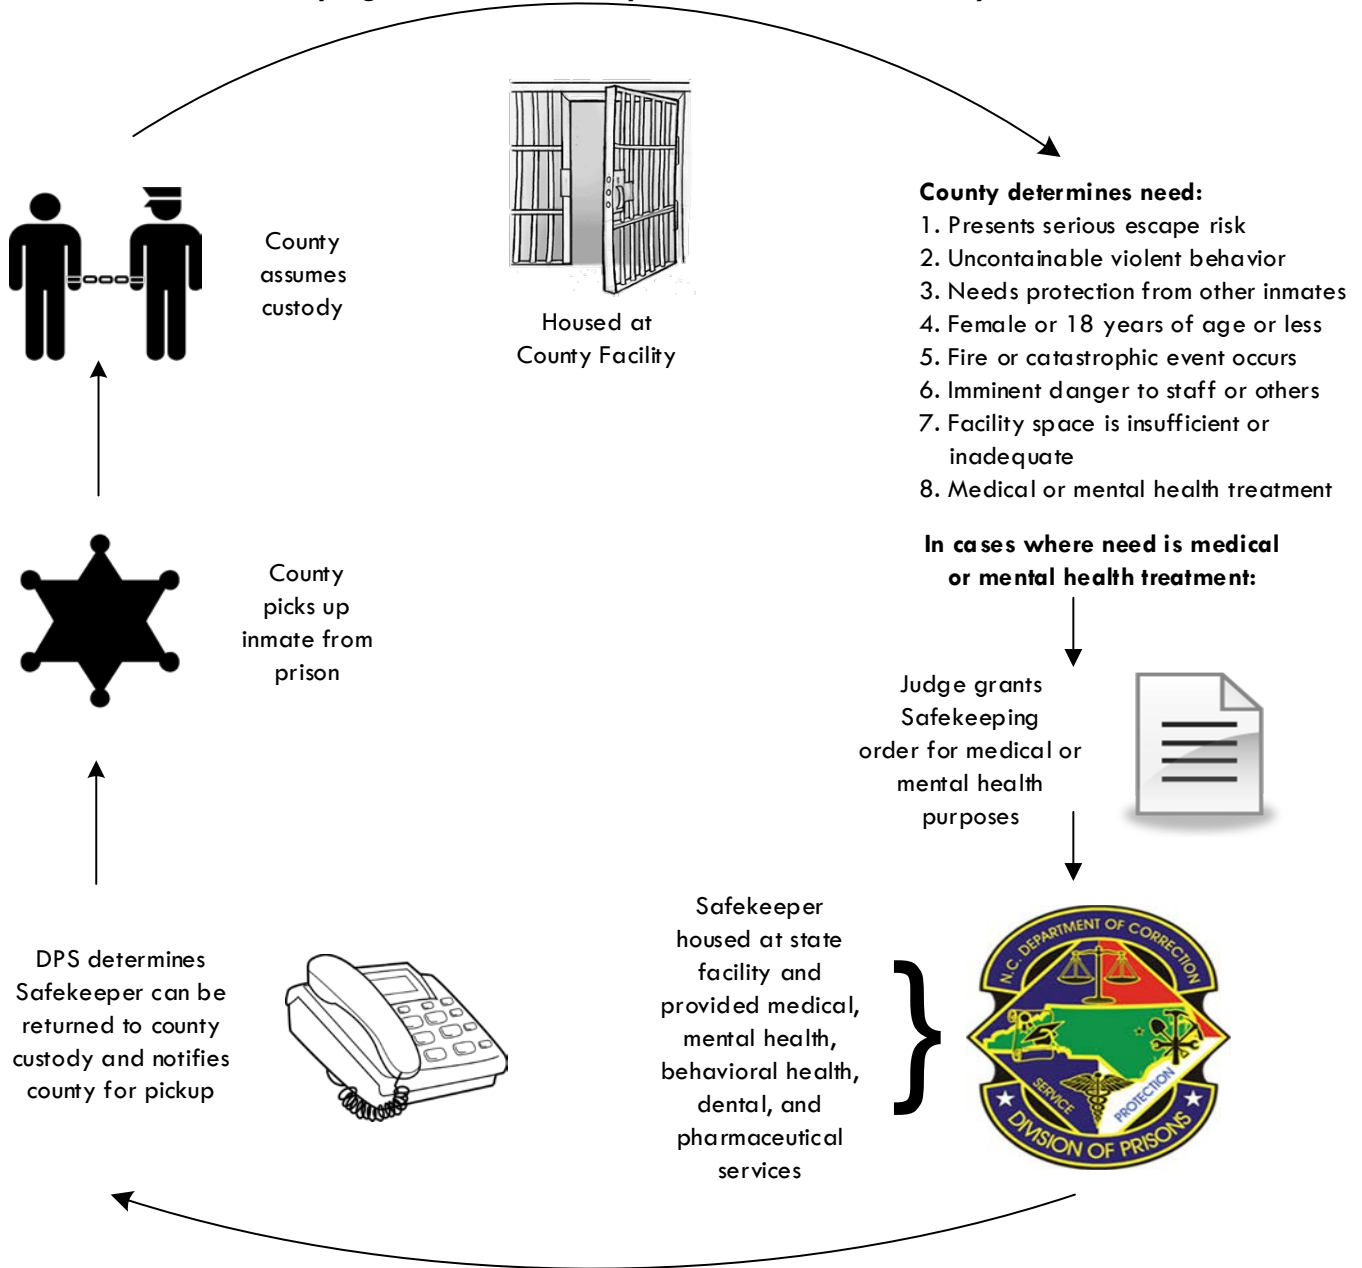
Housed at County Facility

County determines need:
1. Presents serious escape risk
2. Uncontainable violent behavior
3. Needs protection from other inmates
4. Female or 18 years of age or less
5. Fire or catastrophic event occurs
6. Imminent danger to staff or others
7. Facility space is insufficient or inadequate
8. Medical or mental health treatment

In cases where need is medical or mental health treatment:

Judge grants Safekeeping order for medical or mental health purposes

Safekeeper housed at state facility and provided medical, mental health, behavioral health, dental, and pharmaceutical services

N.C. DEPARTMENT OF CORRECTION
SERVICE
PROTECTION
DIVISION OF PRISONS

DPS determines Safekeeper can be returned to county custody and notifies county for pickup

County picks up inmate from prison

County assumes custody